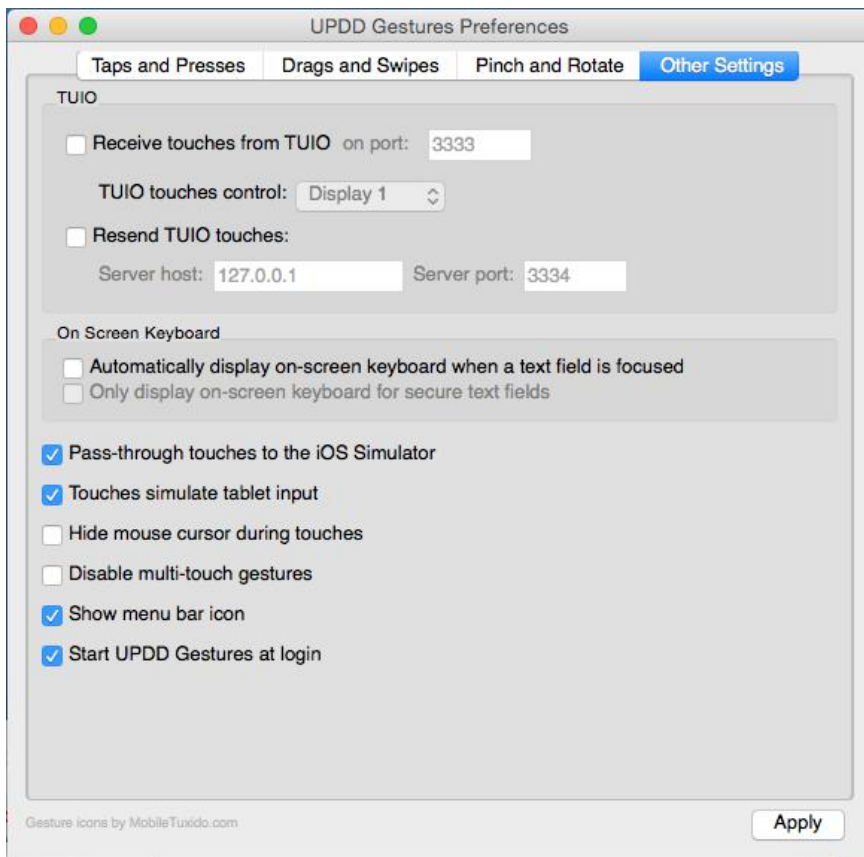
UPDD Gestures Preferences

Taps and Presses | Drags and Swipes | Pinch and Rotate | Other Settings

TUIO

Receive touches from TUIO on port: 3333

TUIO touches control: Display 1

Resend TUIO touches:

Server host: 127.0.0.1 Server port: 3334

On Screen Keyboard

Automatically display on-screen keyboard when a text field is focused

Only display on-screen keyboard for secure text fields

Pass-through touches to the iOS Simulator

Touches simulate tablet input

Hide mouse cursor during touches

Disable multi-touch gestures

Show menu bar icon

Start UPDD Gestures at login

Gesture icons by MobileTuxido.com

Apply